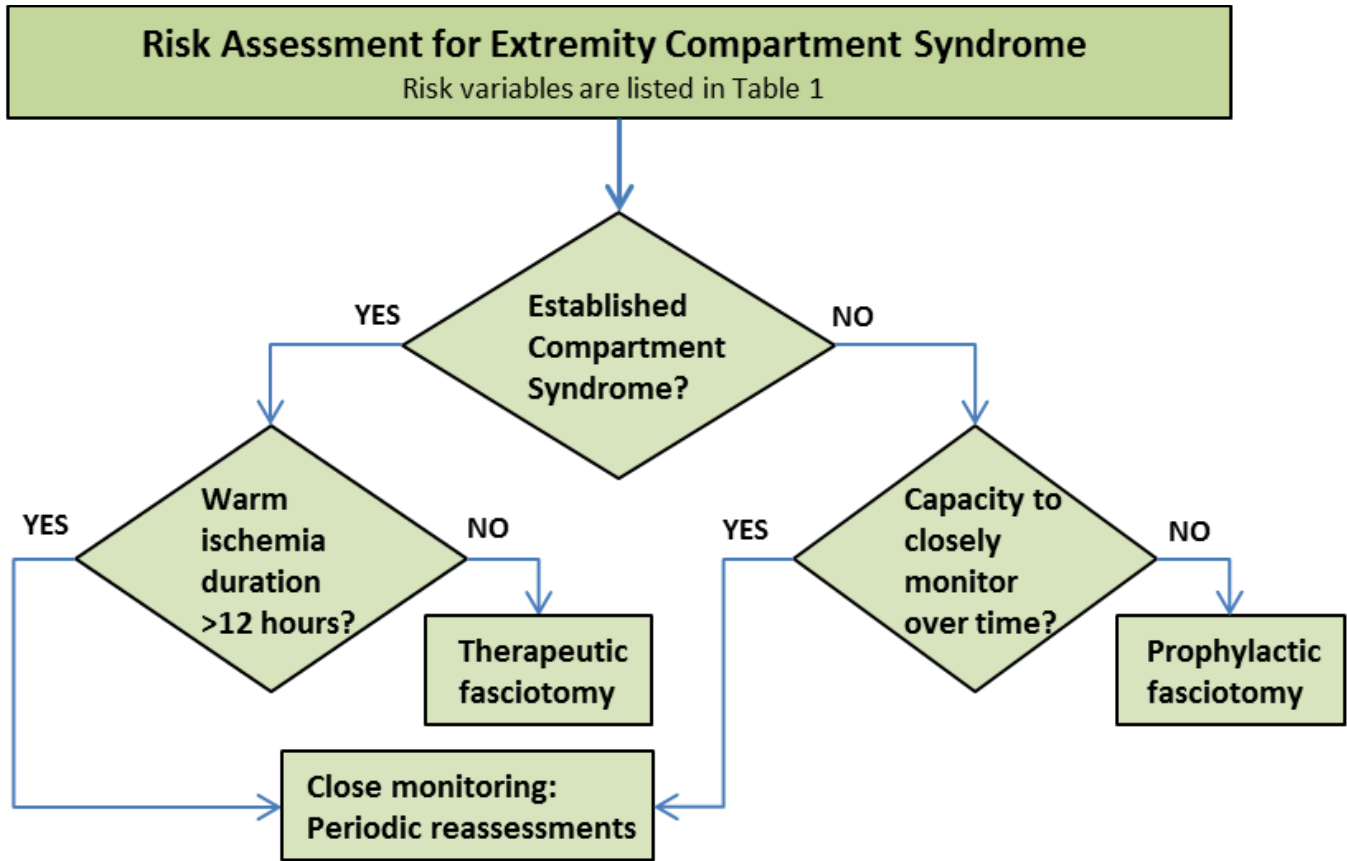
Risk Assessment for Extremity Compartment Syndrome
Risk variables are listed in Table 1

Established Compartment Syndrome?

YES

NO

Warm ischemia duration >12 hours?

YES

NO

Therapeutic fasciotomy

Capacity to closely monitor over time?

YES

NO

Prophylactic fasciotomy

Close monitoring: Periodic reassessments